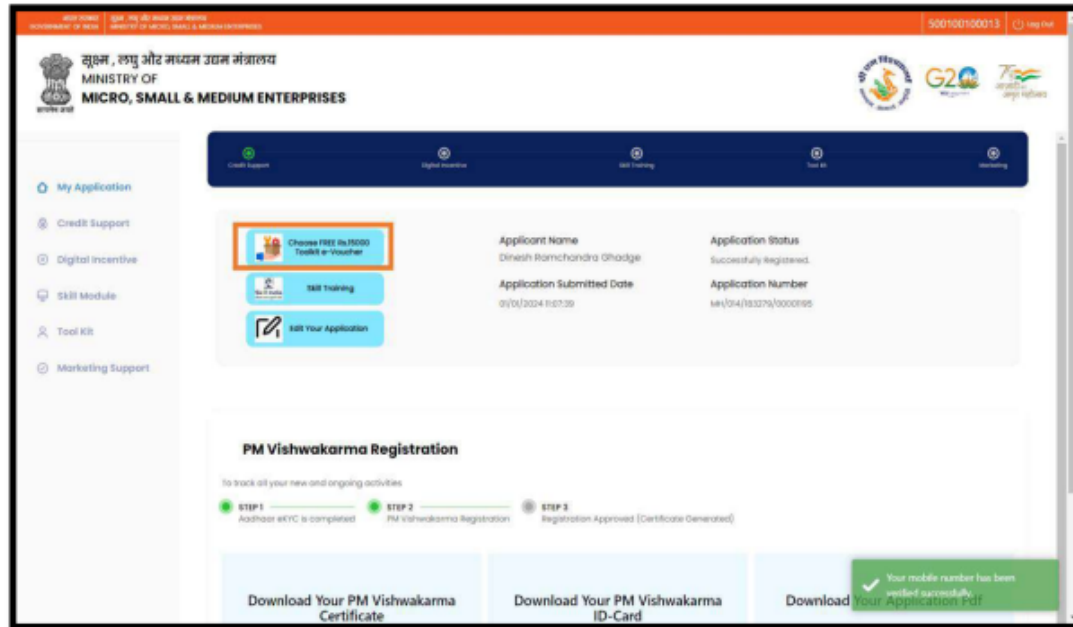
भारत सरकार GOVERNMENT OF INDIA | सूक्ष्म, लघु और मध्यम उद्यम मंत्रालय MINISTRY OF MICRO, SMALL & MEDIUM ENTERPRISES

500100100013 | Log Out

सूक्ष्म, लघु और मध्यम उद्यम मंत्रालय
MINISTRY OF
MICRO, SMALL & MEDIUM ENTERPRISES

सत्यमेव जयते

G20

Credit Support | Digital Incentive | Skill Training | Tool Kit | Marketing

My Application
Credit Support
Digital Incentive
Skill Module
Tool Kit
Marketing Support

Choose FREE Rs.15000 Toolkit e-Voucher

Skill Training

Edit Your Application

Applicant Name
Dinesh Ramchandra Ghadge

Application Status
Successfully Registered.

Application Submitted Date
01/01/2024 11:07:39

Application Number
MH/014/153279/00001195

PM Vishwakarma Registration

To track all your new and ongoing activities

STEP 1
Aadhaar eKYC is completed

STEP 2
PM Vishwakarma Registration

STEP 3
Registration Approved (Certificate Generated)

Download Your PM Vishwakarma Certificate

Download Your PM Vishwakarma ID-Card

Download Your Application Pdf

Your mobile number has been verified successfully.